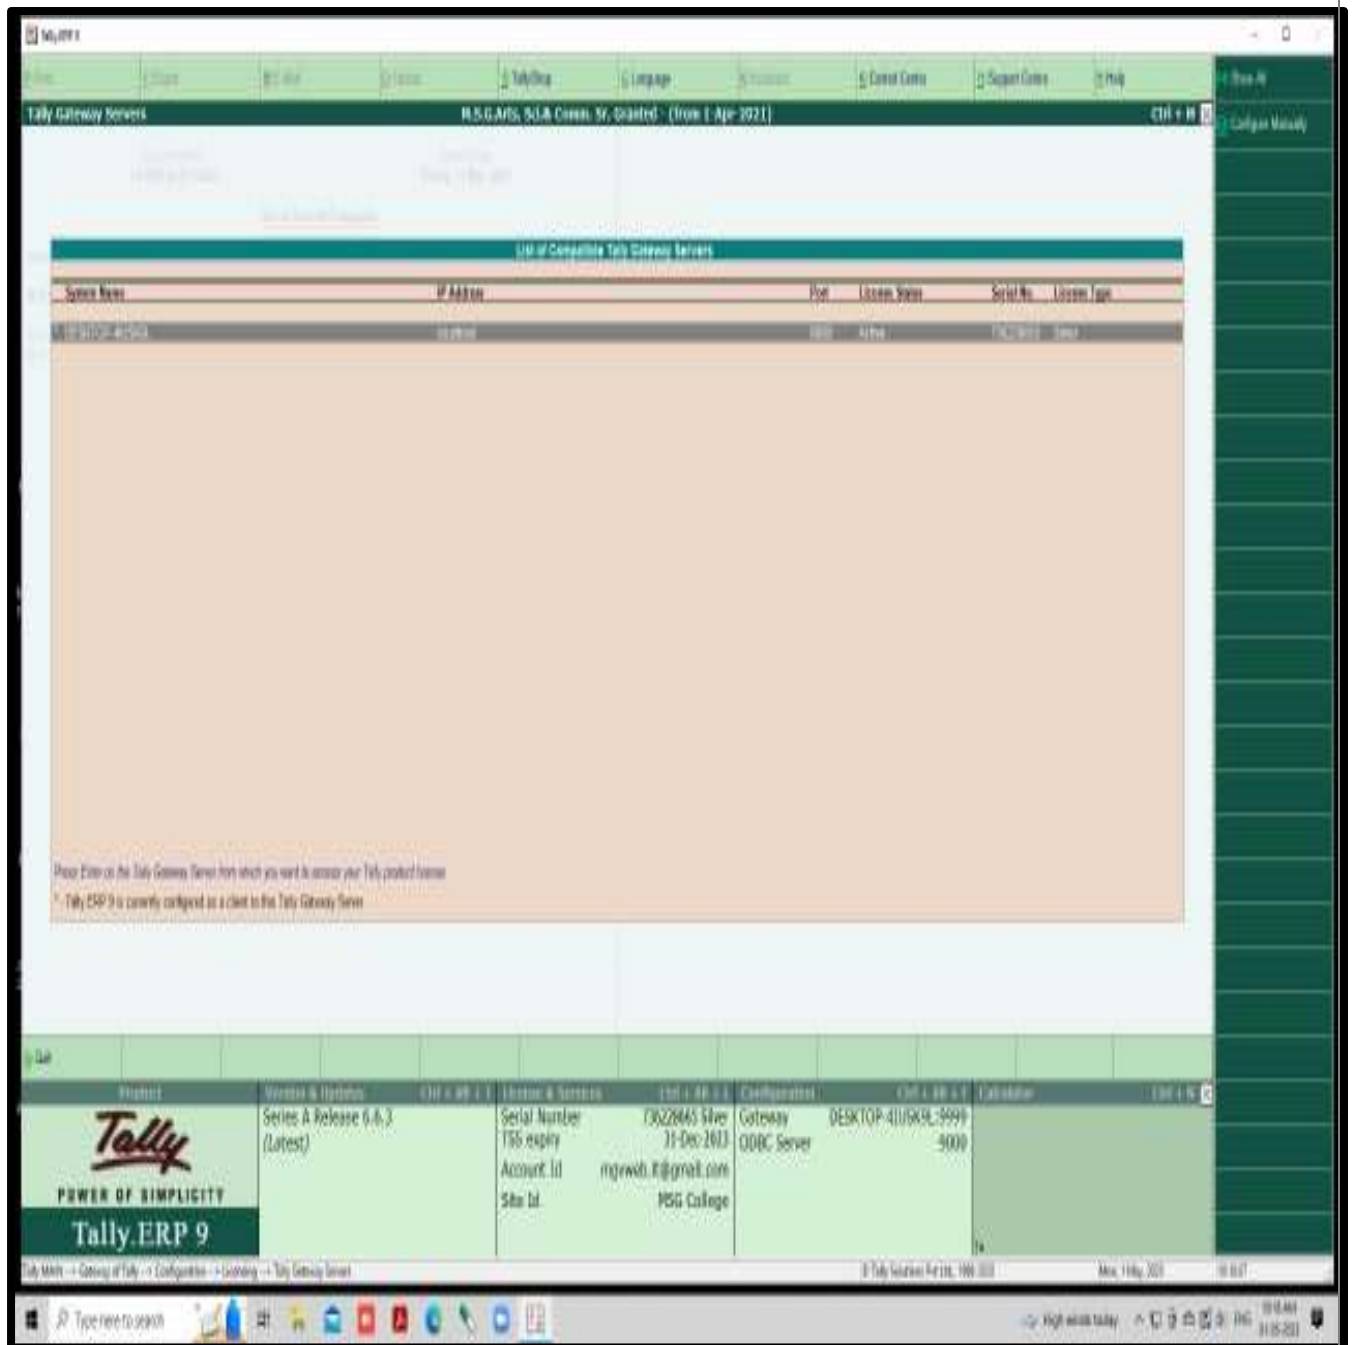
Tally.ERP 9

T: TallyShop
L: Language
K: Contact Centre
H: Support Centre
H: Help

Tally Gateway Servers
M.S.G.Arts, Sci.& Comm. Sr. Granted (from 1-Apr-2021)
Ctrl + M

F1: Show All
F2: Configure Manually

List of Compatible Tally Gateway Servers

| System Name | IP Address | Port | License Status | Serial No. | License Type |
|---|---|---|---|---|---|
| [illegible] | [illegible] | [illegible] | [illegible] | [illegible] | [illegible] |

Please Enter on the Tally Gateway Server from which you want to access your Tally product license
* Tally.ERP 9 is currently configured as a client to the Tally Gateway Server

Q: Quit

Product
Version & Updates Ctrl + Alt + U
License & Services Ctrl + Alt + L
Configuration Ctrl + Alt + F
Calculator Ctrl + N

Tally
POWER OF SIMPLICITY
Tally.ERP 9

Series A Release 6.6.3
(Latest)

Serial Number 736228465 Silver
TSS expiry 31-Dec-2023
Account Id mgvweb.it@gmail.com
Site Id MSG College

Gateway DESKTOP-4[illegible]:9999
ODBC Server 9000

Tally MAIN --> Gateway of Tally --> Configuration --> Licensing --> Tally Gateway Servers
© Tally Solutions Pvt Ltd., 1988-2023
Mon, 1-May, 2023

Type here to search
High winds today
ENG